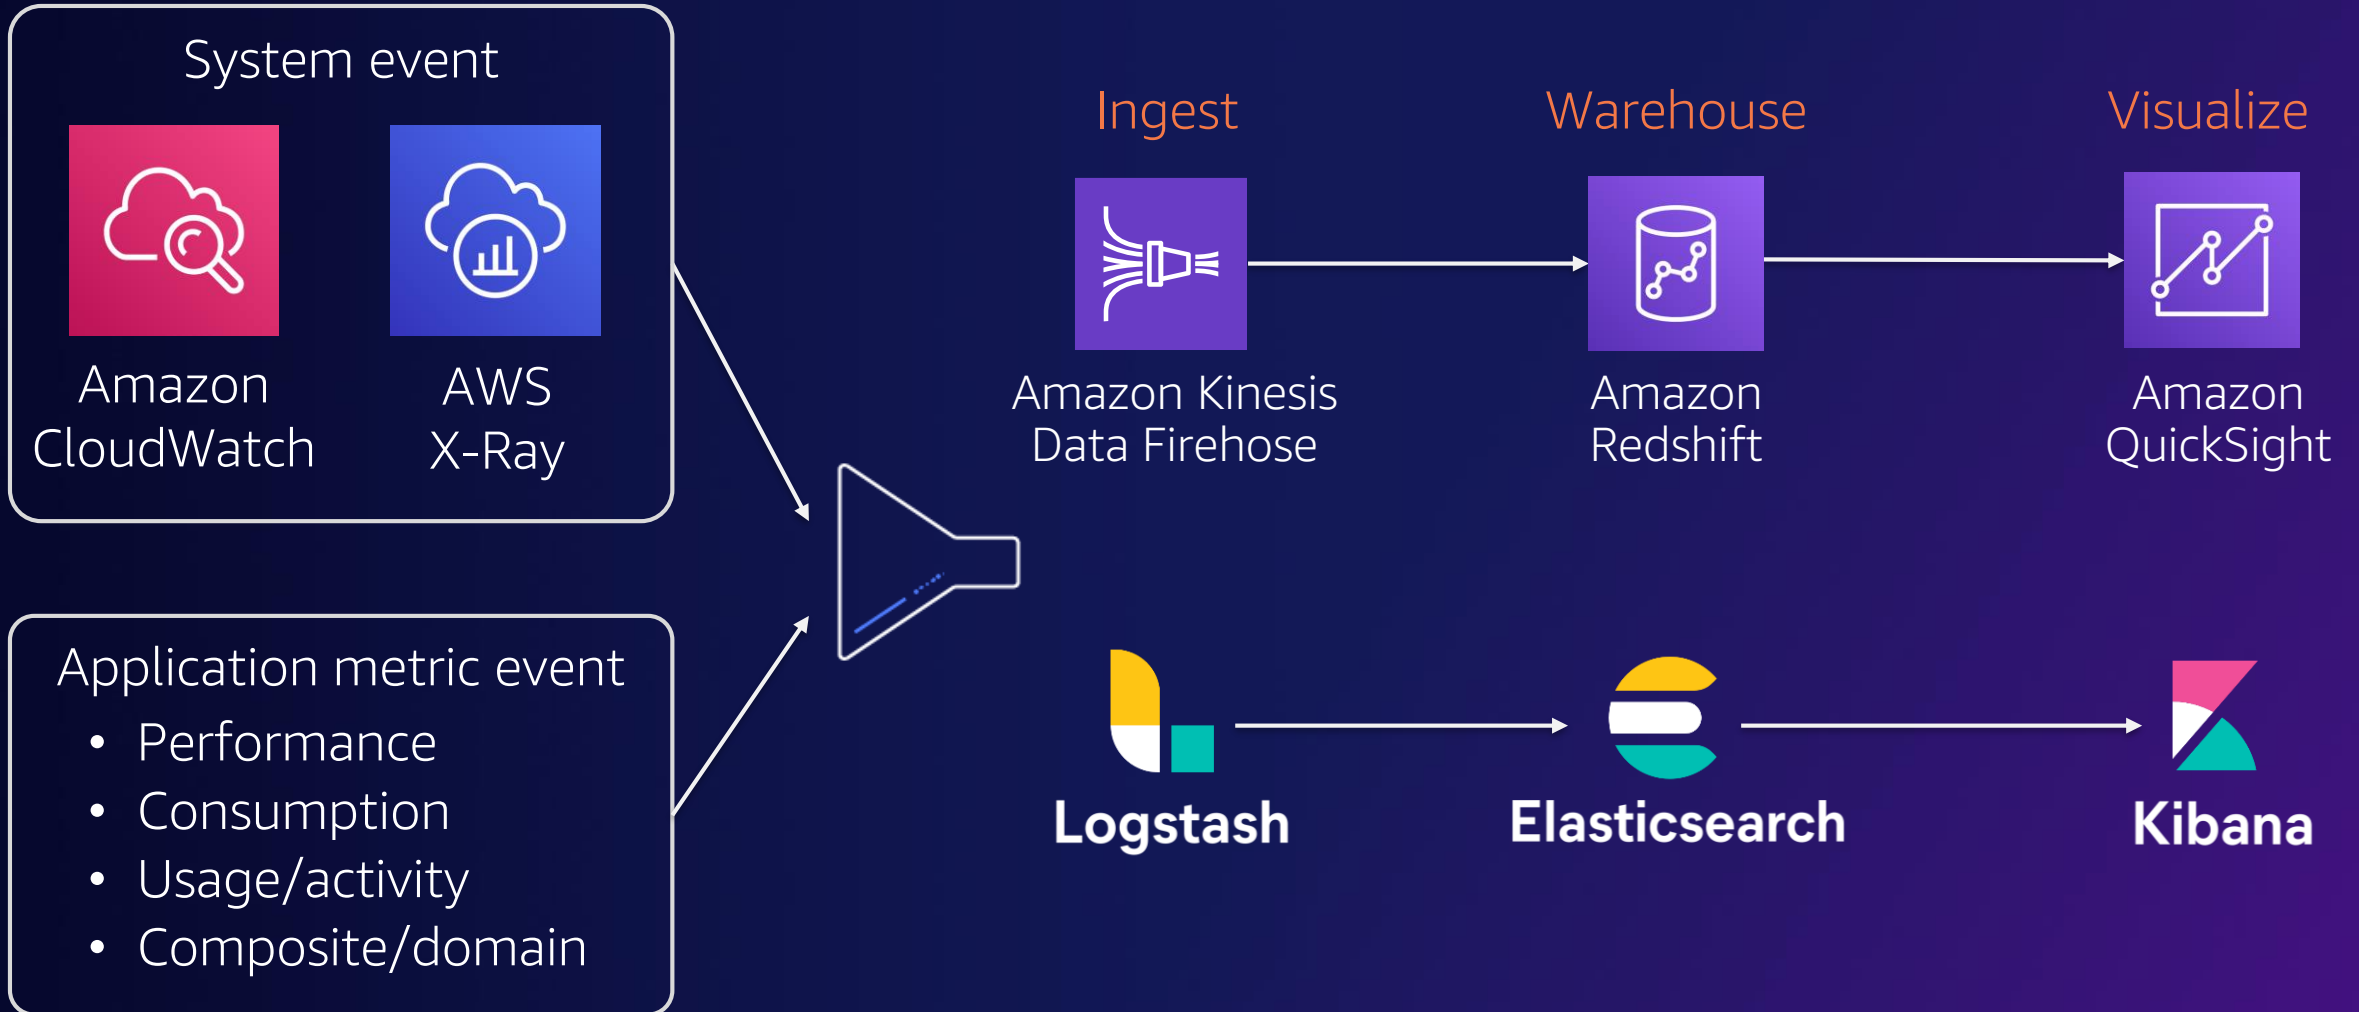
System event

Amazon CloudWatch

AWS X-Ray

Application metric event

- Performance
- Consumption
- Usage/activity
- Composite/domain

Ingest

Warehouse

Visualize

Amazon Kinesis Data Firehose

Amazon Redshift

Amazon QuickSight

Logstash

Elasticsearch

Kibana